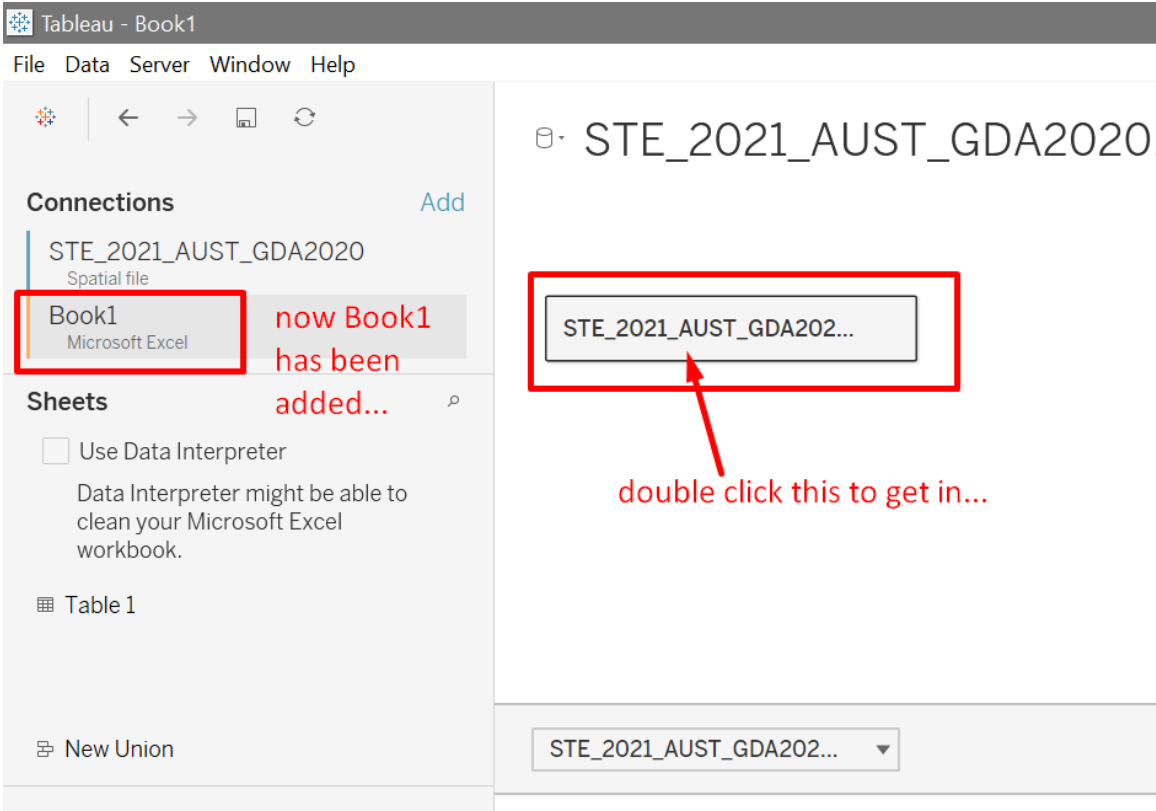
Tableau - Book1

File Data Server Window Help

STE_2021_AUST_GDA2020

Connections Add

STE_2021_AUST_GDA2020
Spatial file

Book1
Microsoft Excel

now Book1 has been added...

Sheets

Use Data Interpreter

Data Interpreter might be able to clean your Microsoft Excel workbook.

Table 1

New Union

STE_2021_AUST_GDA202...

double click this to get in...

STE_2021_AUST_GDA202...